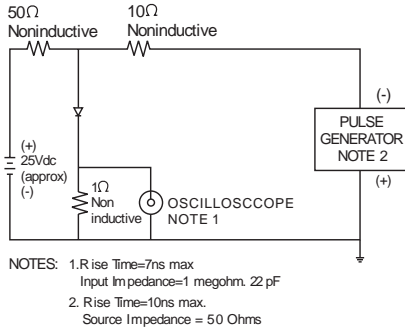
50Ω
Noninductive

10Ω
Noninductive

(+)
25Vdc
(approx)
(-)

1Ω
Non
inductive

OSCILLOSCOPE
NOTE 1

(-)
PULSE
GENERATOR
NOTE 2
(+)

NOTES: 1. Rise Time=7ns max
Input Impedance=1 megohm. 22 pF
2. Rise Time=10ns max.
Source Impedance = 50 Ohms